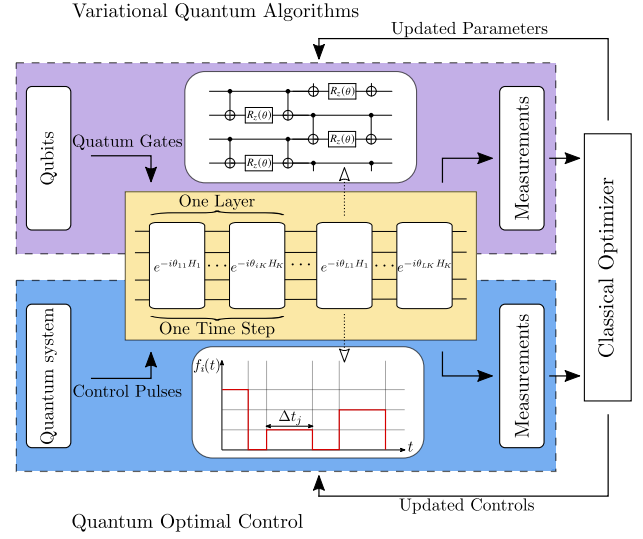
Variational Quantum Algorithms

Updated Parameters

Qubits

Quatum Gates

$R_z(\theta)$

$R_z(\theta)$

$R_z(\theta)$

$R_z(\theta)$

$R_z(\theta)$

Measurements

One Layer

$e^{-i\theta_{11}H_1}$

$e^{-i\theta_{1K}H_K}$

$e^{-i\theta_{L1}H_1}$

$e^{-i\theta_{LK}H_K}$

One Time Step

Classical Optimizer

Quantum system

Control Pulses

$f_i(t)$

$\Delta t_j$

$t$

Measurements

Updated Controls

Quantum Optimal Control